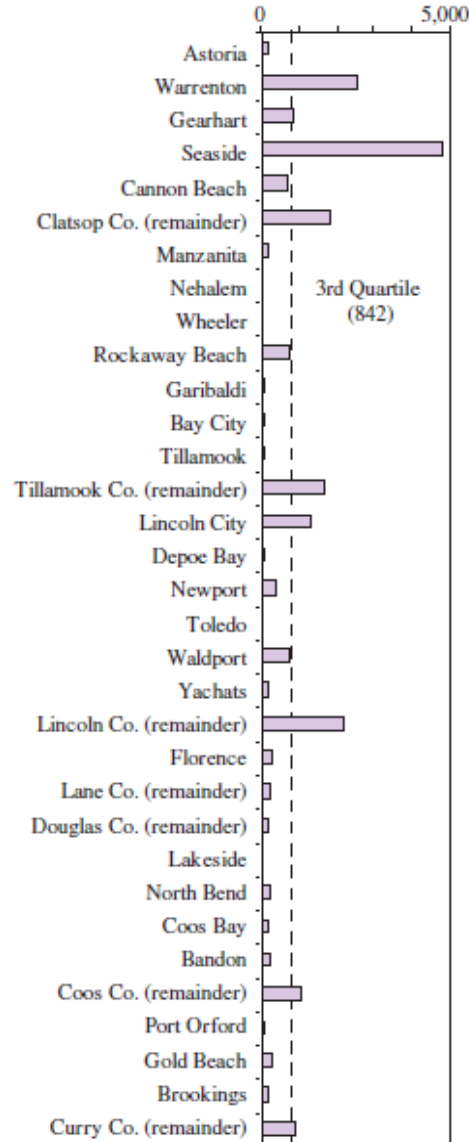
0
5,000

Astoria
Warrenton
Gearhart
Seaside
Cannon Beach
Clatsop Co. (remainder)
Manzanita
Nehalem
Wheeler
Rockaway Beach
Garibaldi
Bay City
Tillamook
Tillamook Co. (remainder)
Lincoln City
Depoe Bay
Newport
Toledo
Waldport
Yachats
Lincoln Co. (remainder)
Florence
Lane Co. (remainder)
Douglas Co. (remainder)
Lakeside
North Bend
Coos Bay
Bandon
Coos Co. (remainder)
Port Orford
Gold Beach
Brookings
Curry Co. (remainder)

3rd Quartile
(842)